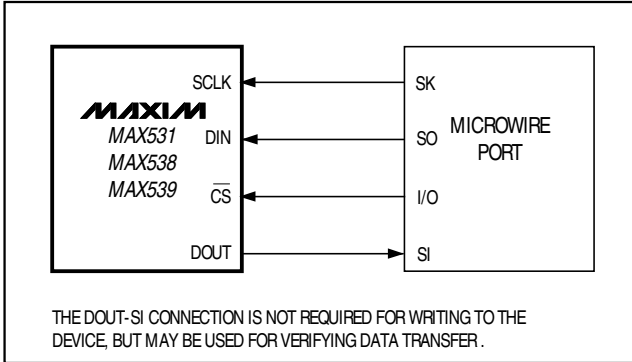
MAXIM
MAX531
MAX538
MAX539

SCLK
DIN
$\overline{CS}$
DOUT

SK
SO
I/O
SI

MICROWIRE PORT

THE DOUT-SI CONNECTION IS NOT REQUIRED FOR WRITING TO THE DEVICE, BUT MAY BE USED FOR VERIFYING DATA TRANSFER .